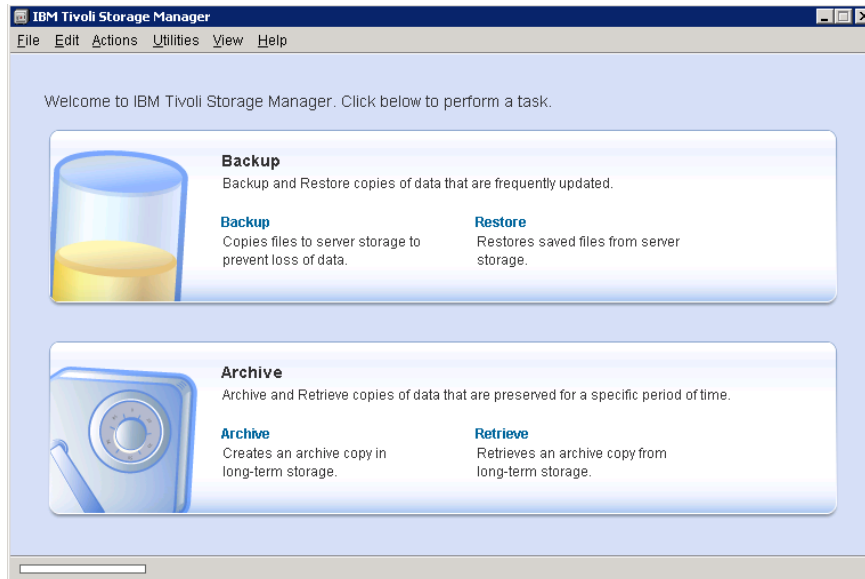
IBM Tivoli Storage Manager

File Edit Actions Utilities View Help

Welcome to IBM Tivoli Storage Manager. Click below to perform a task.

Backup
Backup and Restore copies of data that are frequently updated.

Backup
Copies files to server storage to prevent loss of data.

Restore
Restores saved files from server storage.

Archive
Archive and Retrieve copies of data that are preserved for a specific period of time.

Archive
Creates an archive copy in long-term storage.

Retrieve
Retrieves an archive copy from long-term storage.